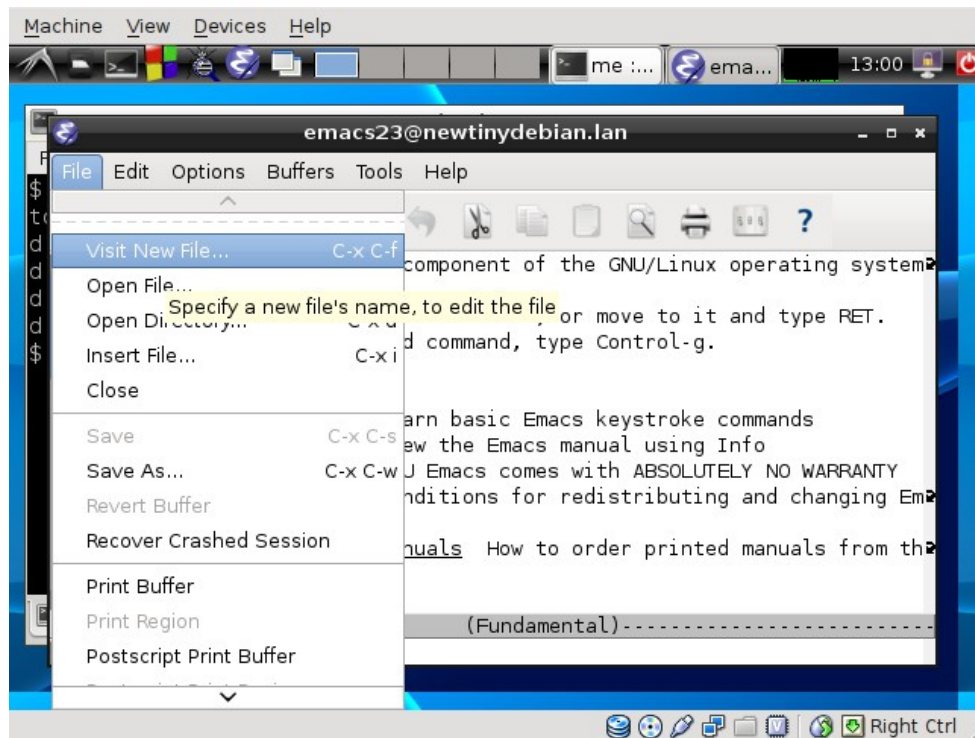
Machine View Devices Help

me :... ema... 13:00

emacs23@newtinydebian.lan

File Edit Options Buffers Tools Help

Visit New File... C-x C-f
Open File...
Open Directory... C-x d
Insert File... C-x i
Close
Save C-x C-s
Save As... C-x C-w
Revert Buffer
Recover Crashed Session
Print Buffer
Print Region
Postscript Print Buffer

Specify a new file's name, to edit the file

component of the GNU/Linux operating system
or move to it and type RET.
d command, type Control-g.

arn basic Emacs keystroke commands
ew the Emacs manual using Info
U Emacs comes with ABSOLUTELY NO WARRANTY
nditions for redistributing and changing Em
nuals How to order printed manuals from th

(Fundamental)-------------------------

$
t
d
d
d
d
$

Right Ctrl